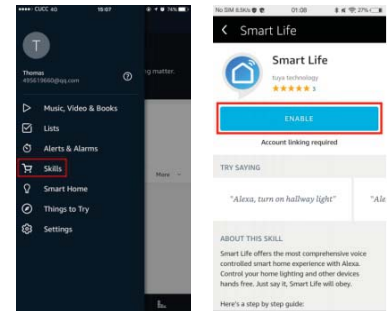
••••○ CUCC 4G 15:07 74%

T

Thomas
495619660@qq.com

ng matter.

Music, Video & Books

Lists

Alerts & Alarms

Skills

Smart Home

Things to Try

Settings

More

No SIM 8.5K/s 01:08 27%

Smart Life

Smart Life
tuya technology
★★★★★ 5

ENABLE

Account linking required

TRY SAYING

"Alexa, turn on hallway light"

"Ale

ABOUT THIS SKILL

Smart Life offers the most comprehensive voice controlled smart home experience with Alexa. Control your home lighting and other devices hands free. Just say it, Smart Life will obey.

Here's a step by step guide: